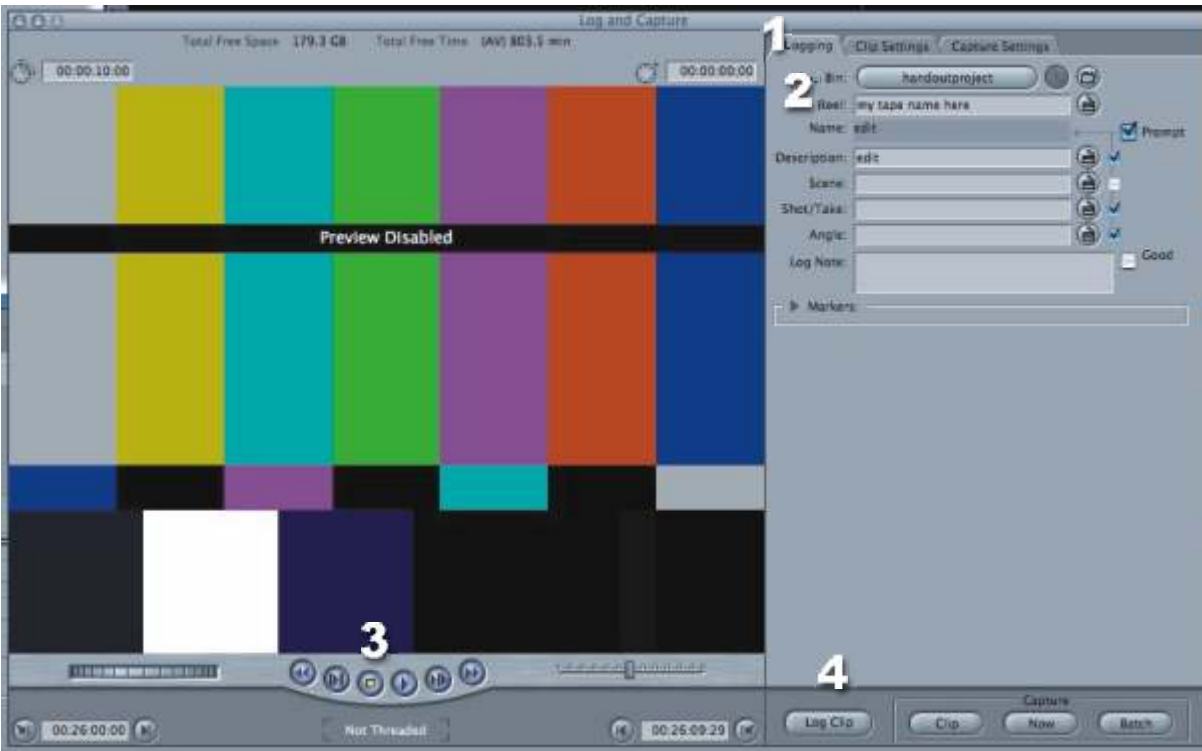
Log and Capture

Total Free Space 179.3 GB Total Free Time (AV) 805.5 min

00:00:10:00

00:00:00:00

Preview Disabled

3

00:26:00:00

Not Threaded

00:26:09:29

1

Logging Clip Settings Capture Settings

2

Bin: handoutproject

Reel: my tape name here

Name: edit

Prompt

Description: edit

Scene:

Shot/Take:

Angle:

Log Note:

Good

Markers

4

Log Clip

Capture

Clip Now Batch